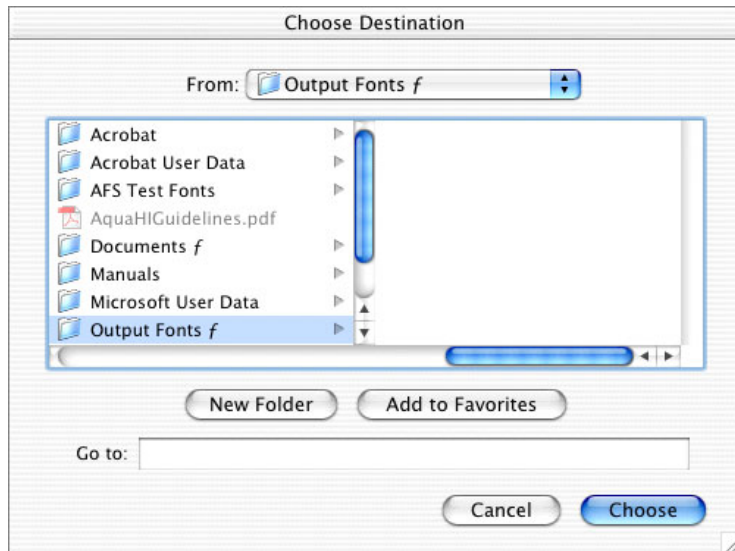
Choose Destination

From: Output Fonts ƒ

Acrobat
Acrobat User Data
AFS Test Fonts
AquaHIGuidelines.pdf
Documents ƒ
Manuals
Microsoft User Data
Output Fonts ƒ

New Folder
Add to Favorites

Go to:

Cancel
Choose